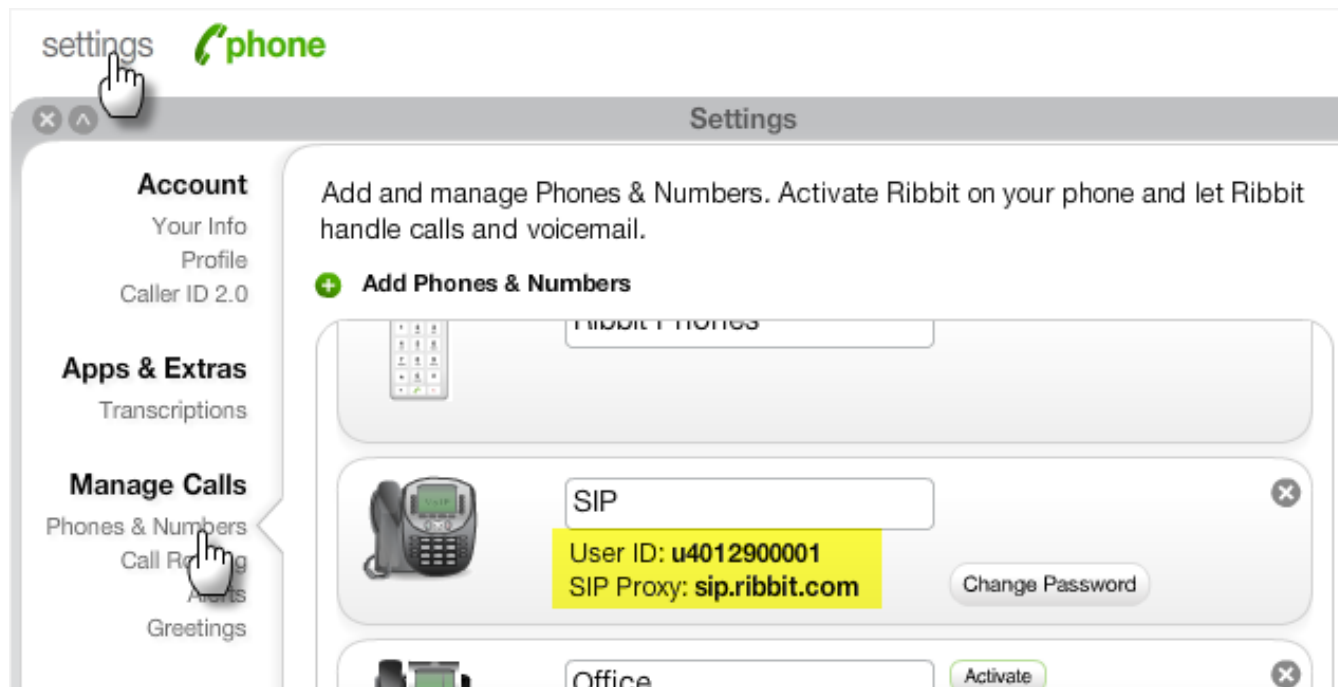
settings phone

Settings

Account
Your Info
Profile
Caller ID 2.0

Apps & Extras
Transcriptions

Manage Calls
Phones & Numbers
Call Ro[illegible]g
A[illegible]ts
Greetings

Add and manage Phones & Numbers. Activate Ribbit on your phone and let Ribbit handle calls and voicemail.

Add Phones & Numbers

Ribbit Phones

SIP
User ID: u4012900001
SIP Proxy: sip.ribbit.com
Change Password

Office
Activate